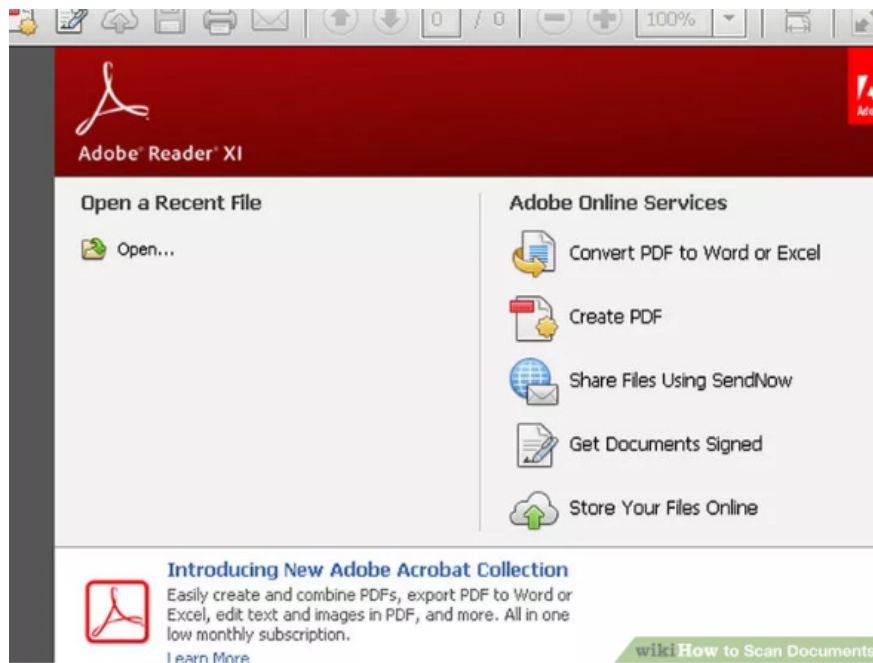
0 / 0

100%

Adobe® Reader® XI

Open a Recent File

Open...

Adobe Online Services

Convert PDF to Word or Excel

Create PDF

Share Files Using SendNow

Get Documents Signed

Store Your Files Online

Introducing New Adobe Acrobat Collection

Easily create and combine PDFs, export PDF to Word or Excel, edit text and images in PDF, and more. All in one low monthly subscription.

Learn More

wikiHow to Scan Documents